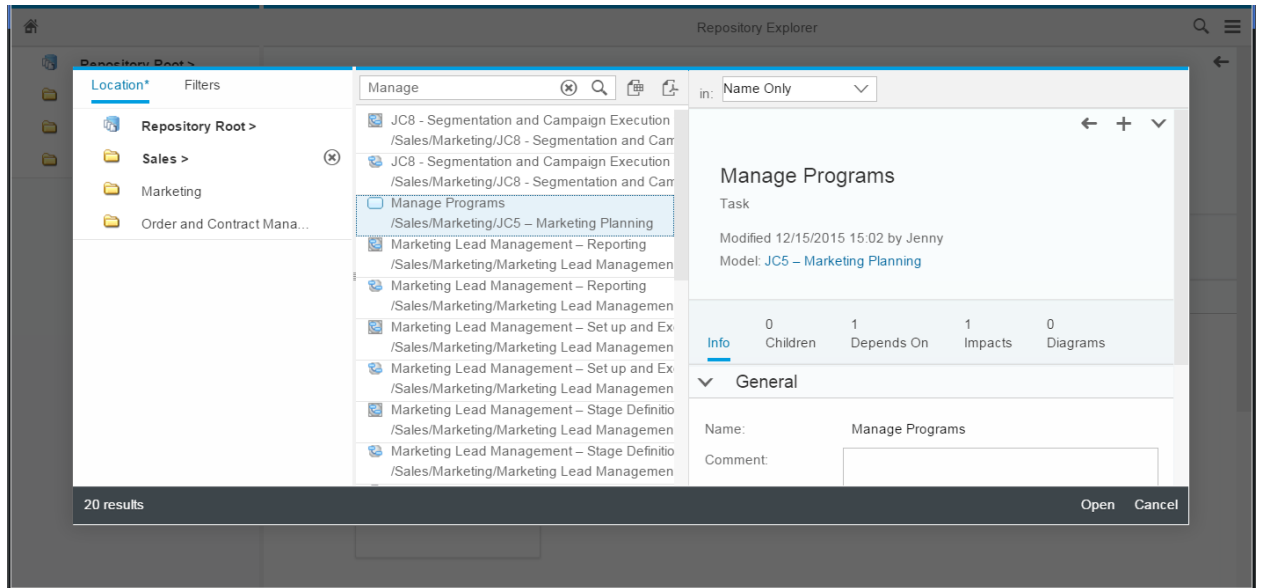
Repository Explorer

Repository Root >

Location* Filters

Repository Root >

Sales >

Marketing

Order and Contract Mana...

Manage

JC8 - Segmentation and Campaign Execution
/Sales/Marketing/JC8 - Segmentation and Cam
JC8 - Segmentation and Campaign Execution
/Sales/Marketing/JC8 - Segmentation and Cam
Manage Programs
/Sales/Marketing/JC5 – Marketing Planning
Marketing Lead Management – Reporting
/Sales/Marketing/Marketing Lead Managemen
Marketing Lead Management – Reporting
/Sales/Marketing/Marketing Lead Managemen
Marketing Lead Management – Set up and Ex
/Sales/Marketing/Marketing Lead Managemen
Marketing Lead Management – Set up and Ex
/Sales/Marketing/Marketing Lead Managemen
Marketing Lead Management – Stage Definitio
/Sales/Marketing/Marketing Lead Managemen
Marketing Lead Management – Stage Definitio
/Sales/Marketing/Marketing Lead Managemen

in: Name Only

Manage Programs

Task

Modified 12/15/2015 15:02 by Jenny

Model: JC5 – Marketing Planning

| Info | 0 Children | 1 Depends On | 1 Impacts | 0 Diagrams |
|---|---|---|---|---|

General

Name: Manage Programs

Comment:

20 results

Open Cancel